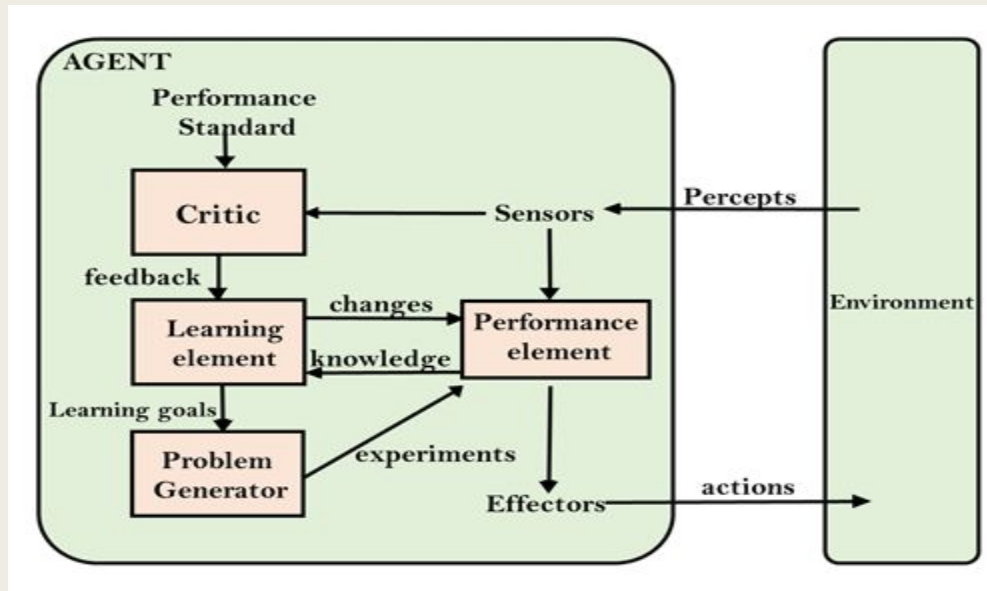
AGENT

Performance Standard

Critic

Sensors

Percepts

feedback

Learning element

changes

knowledge

Performance element

Environment

Learning goals

Problem Generator

experiments

Effectors

actions